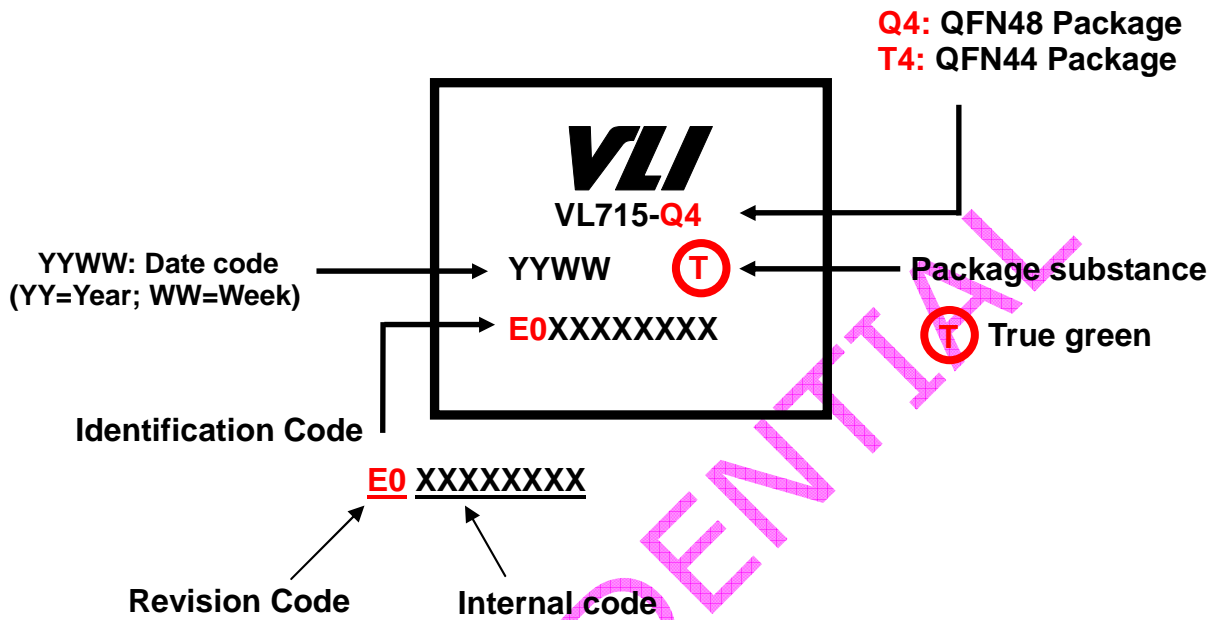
Q4: QFN48 Package
T4: QFN44 Package

VLI

VL715-Q4

YYWW: Date code
(YY=Year; WW=Week)

YYWW T

Package substance

E0XXXXXXXX

T True green

Identification Code

E0 XXXXXXXX

Revision Code

Internal code

DENTIAL